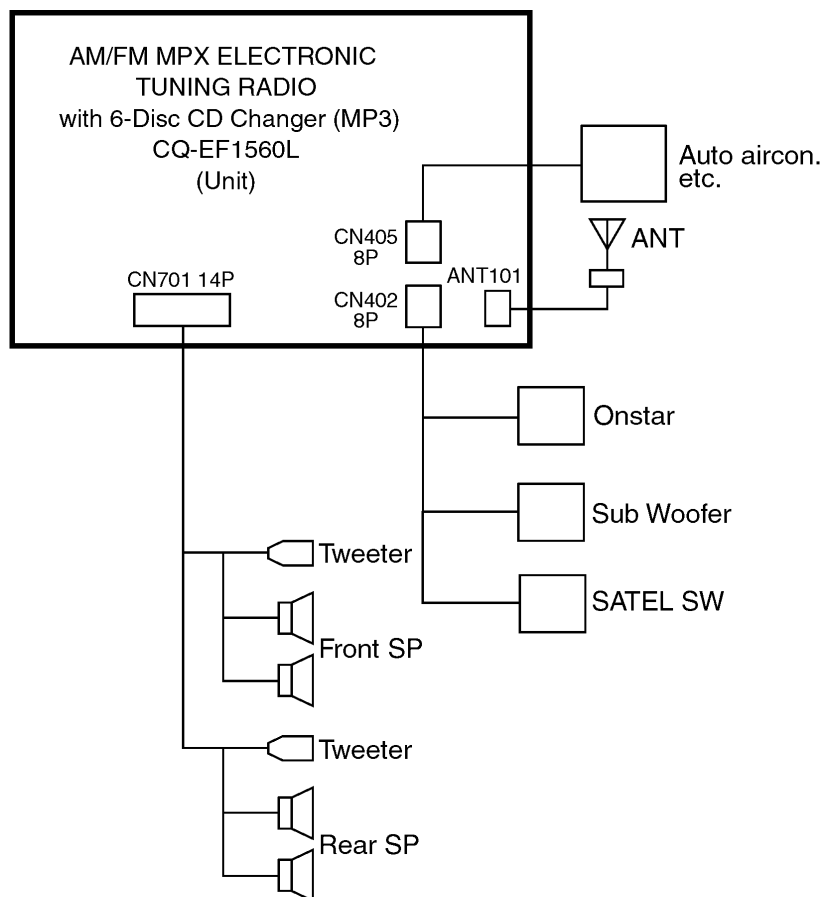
AM/FM MPX ELECTRONIC TUNING RADIO
with 6-Disc CD Changer (MP3)
CQ-EF1560L
(Unit)

Auto aircon. etc.

CN405 8P

ANT

ANT101

CN701 14P

CN402 8P

Onstar

Sub Woofer

SATEL SW

Tweeter

Front SP

Tweeter

Rear SP